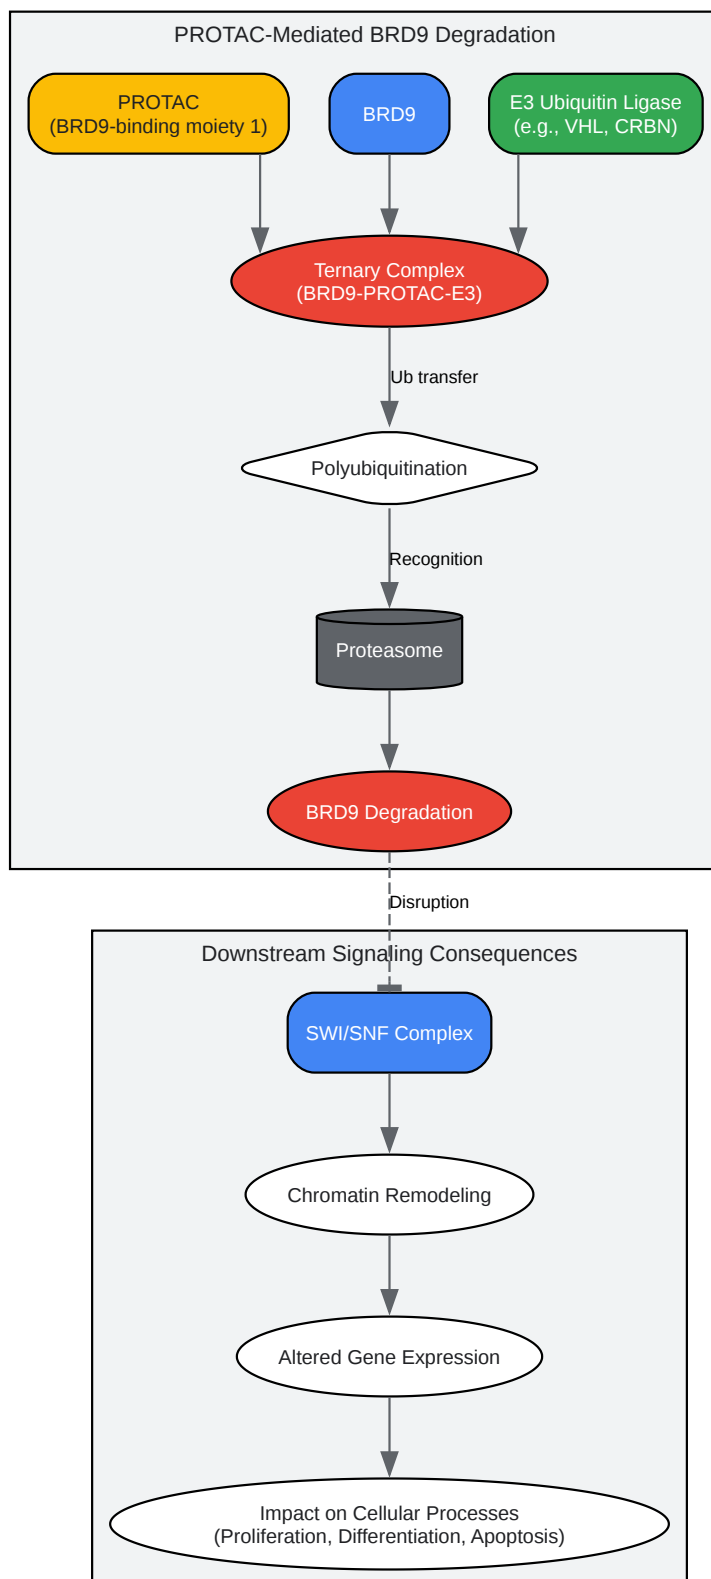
PROTAC-Mediated BRD9 Degradation

PROTAC
(BRD9-binding moiety 1)

BRD9

E3 Ubiquitin Ligase
(e.g., VHL, CRBN)

Ternary Complex
(BRD9-PROTAC-E3)

Ub transfer

Polyubiquitination

Recognition

Proteasome

BRD9 Degradation

Disruption

Downstream Signaling Consequences

SWI/SNF Complex

Chromatin Remodeling

Altered Gene Expression

Impact on Cellular Processes
(Proliferation, Differentiation, Apoptosis)